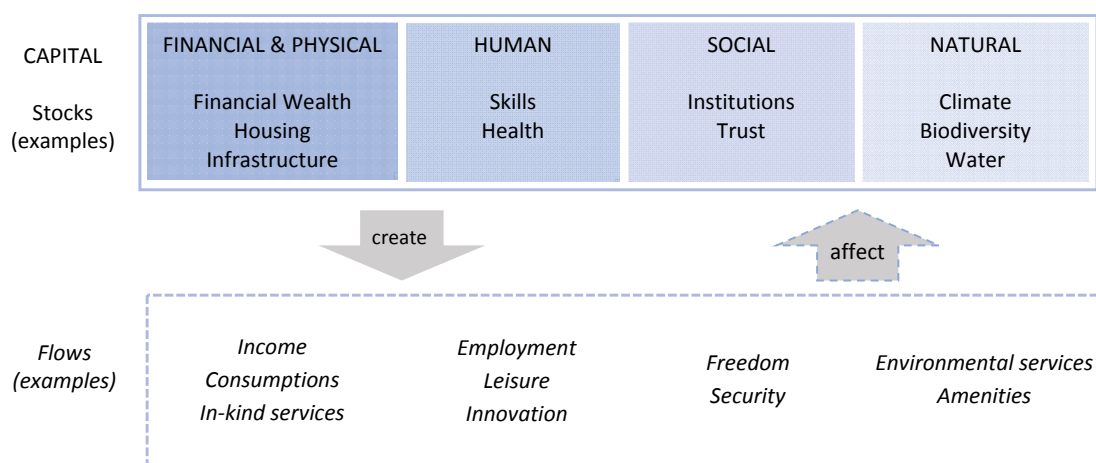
CAPITAL

Stocks (examples)

| FINANCIAL & PHYSICAL | HUMAN | SOCIAL | NATURAL |
|---|---|---|---|
| Financial Wealth<br>Housing<br>Infrastructure | Skills<br>Health | Institutions<br>Trust | Climate<br>Biodiversity<br>Water |

create

affect

*Flows (examples)*

*Income*
*Consumptions*
*In-kind services*

*Employment*
*Leisure*
*Innovation*

*Freedom*
*Security*

*Environmental services*
*Amenities*